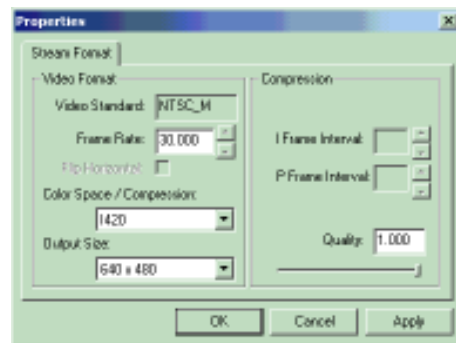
Properties

Stream Format

Video Format

Video Standard: NTSC_M

Frame Rate: 30.000

Flip Horizontal:

Color Space / Compression:

I420

Output Size:

640 x 480

Compression

I Frame Interval:

P Frame Interval:

Quality: 1.000

OK

Cancel

Apply